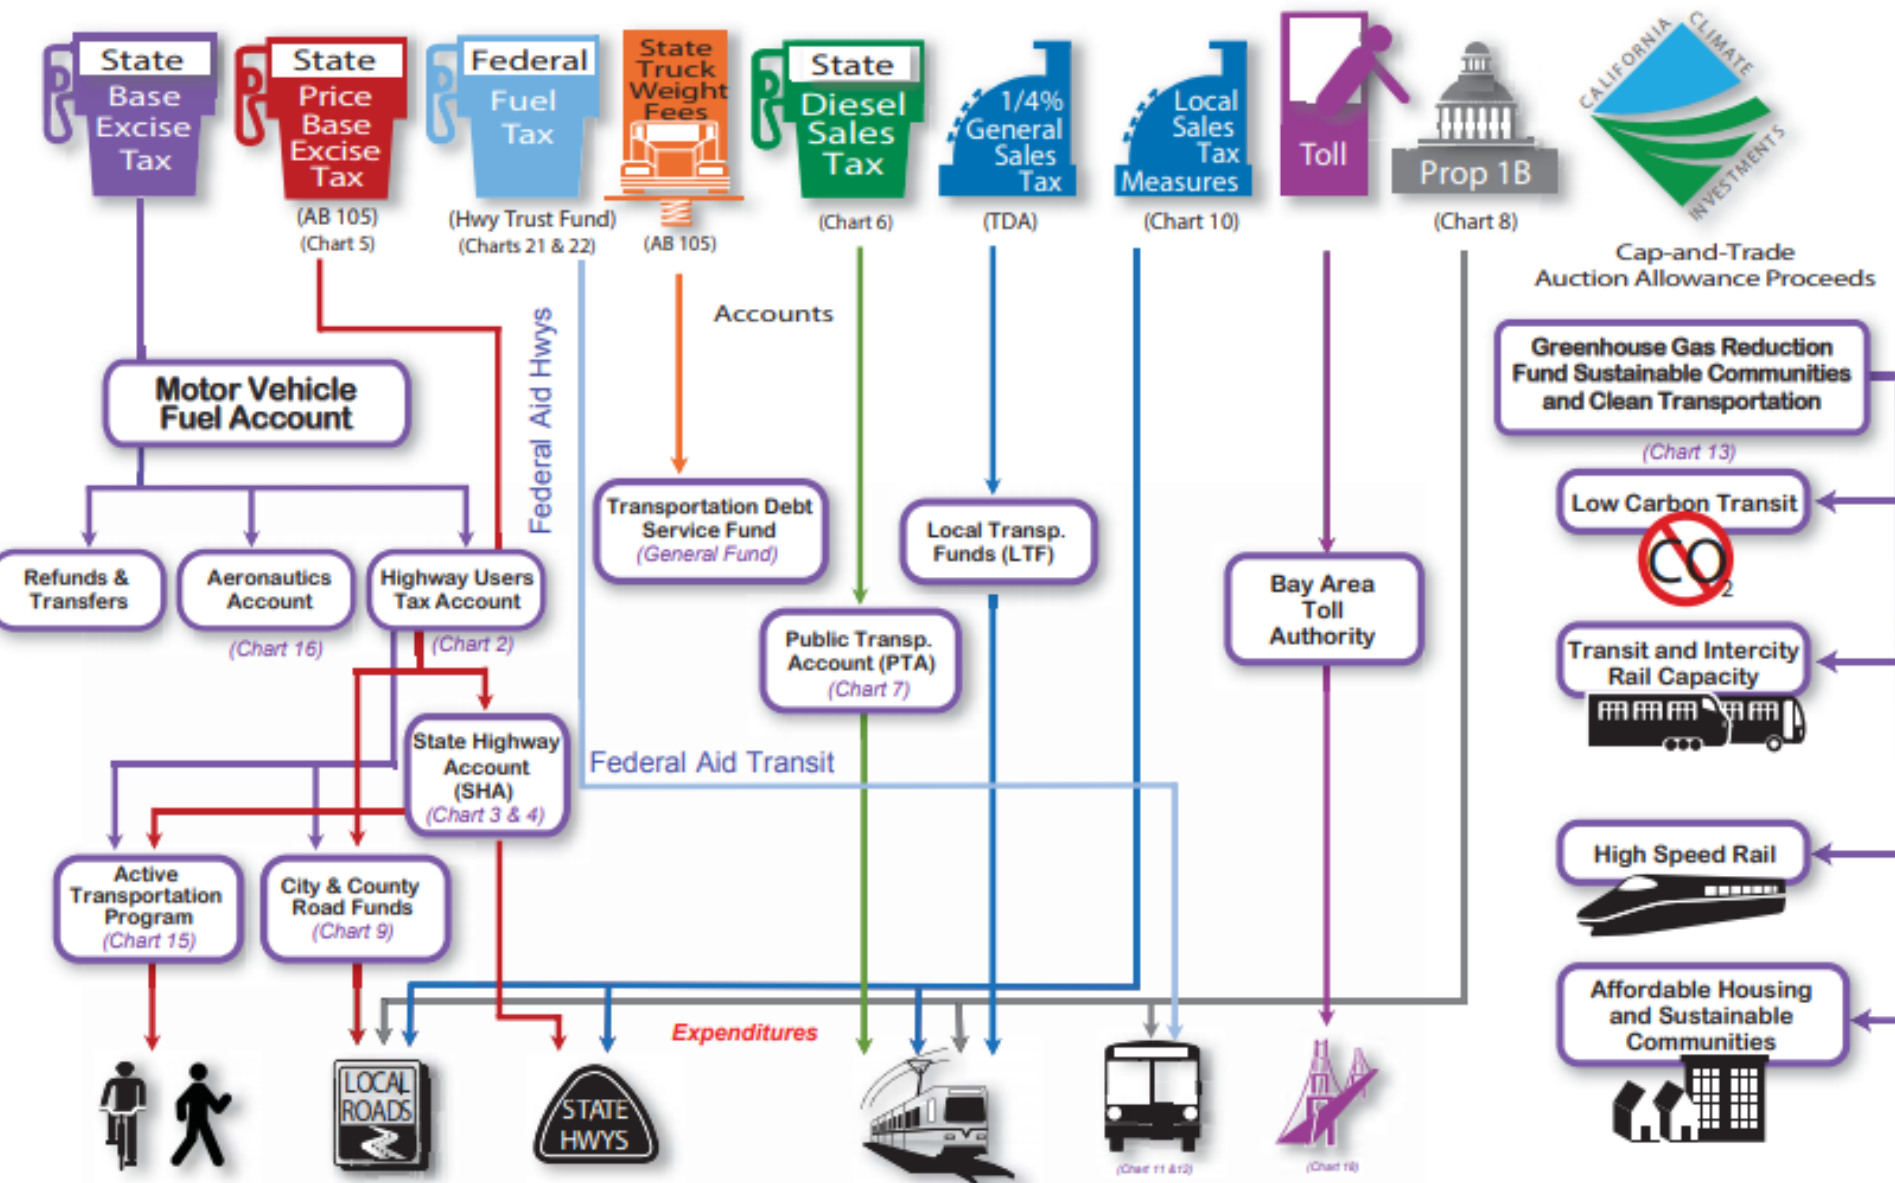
State Base Excise Tax

State Price Base Excise Tax
(AB 105)
(Chart 5)

Federal Fuel Tax
(Hwy Trust Fund)
(Charts 21 & 22)

State Truck Weight Fees
(AB 105)

State Diesel Sales Tax
(Chart 6)

1/4% General Sales Tax
(TDA)

Local Sales Tax Measures
(Chart 10)

Toll

Prop 1B
(Chart 8)

CALIFORNIA CLIMATE INVESTMENTS
Cap-and-Trade Auction Allowance Proceeds

Accounts

Federal Aid Hwys

Motor Vehicle Fuel Account

Refunds & Transfers

Aeronautics Account
(Chart 16)

Highway Users Tax Account
(Chart 2)

Transportation Debt Service Fund
(General Fund)

Local Transp. Funds (LTF)

Public Transp. Account (PTA)
(Chart 7)

Bay Area Toll Authority

Greenhouse Gas Reduction Fund Sustainable Communities and Clean Transportation
(Chart 13)

Low Carbon Transit
$CO_2$

Transit and Intercity Rail Capacity

State Highway Account (SHA)
(Chart 3 & 4)

Federal Aid Transit

Active Transportation Program
(Chart 15)

City & County Road Funds
(Chart 9)

High Speed Rail

Affordable Housing and Sustainable Communities

Expenditures

LOCAL ROADS

STATE HWYS

(Chart 11 &12)

(Chart 18)